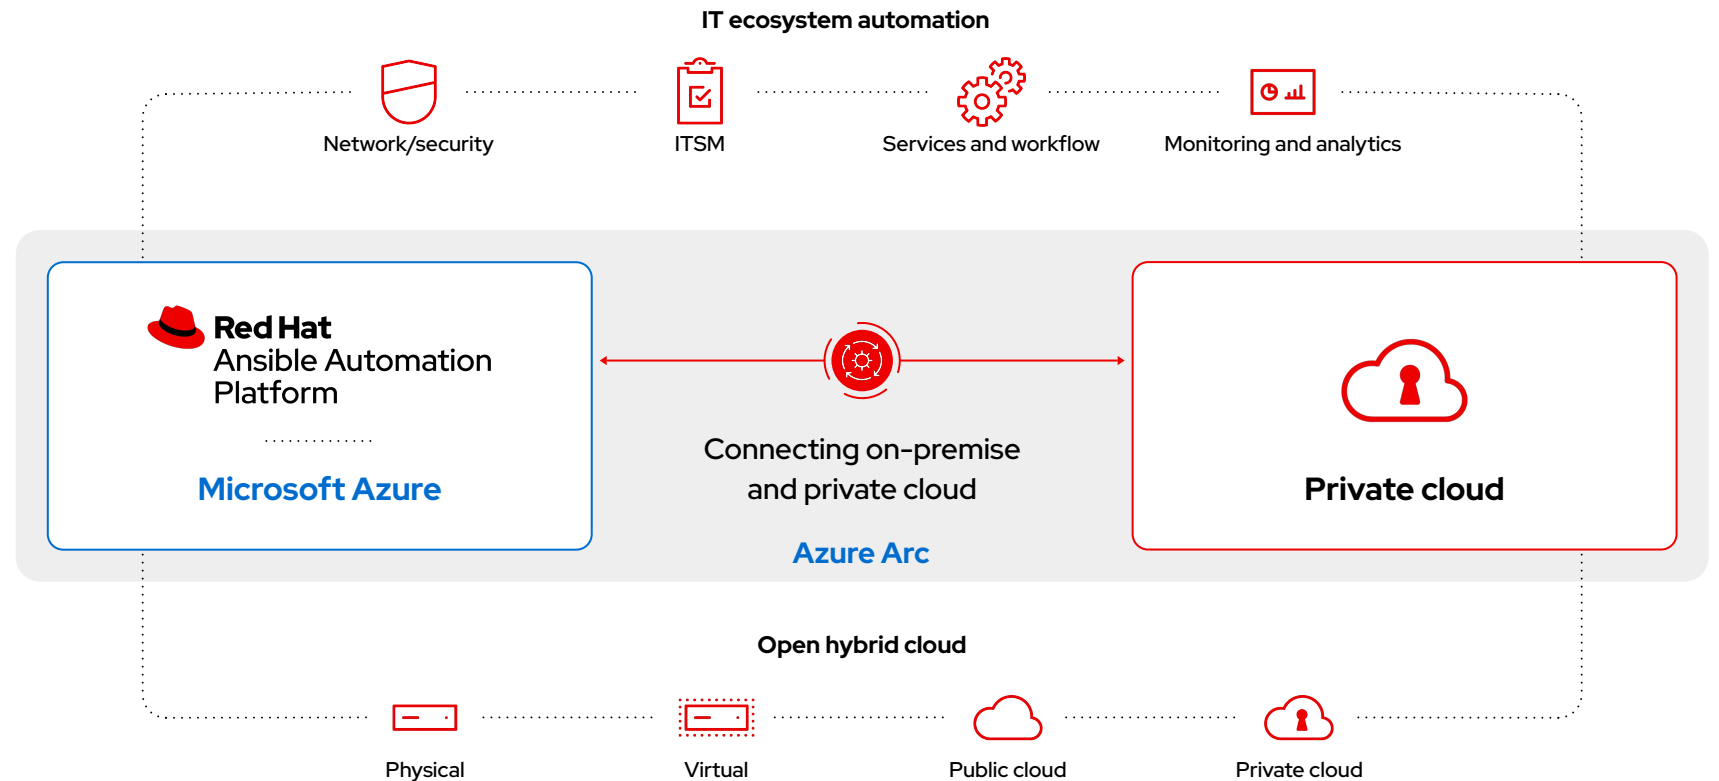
IT ecosystem automation

Network/security

ITSM

Services and workflow

Monitoring and analytics

Red Hat
Ansible Automation Platform

Microsoft Azure

Connecting on-premise and private cloud

Azure Arc

Private cloud

Open hybrid cloud

Physical

Virtual

Public cloud

Private cloud